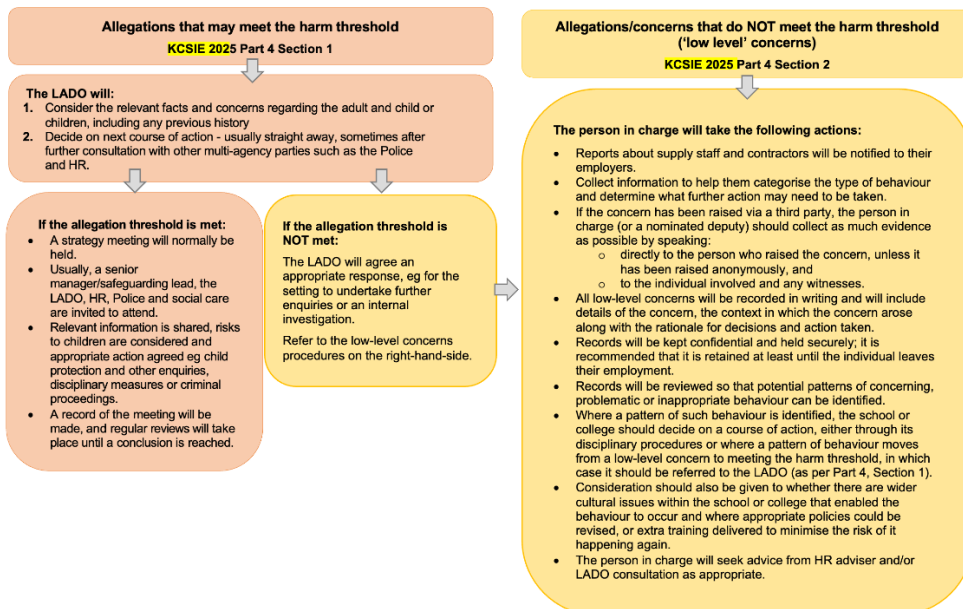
**Allegations that may meet the harm threshold**
**KCSIE 2025 Part 4 Section 1**

**The LADO will:**
1. Consider the relevant facts and concerns regarding the adult and child or children, including any previous history
2. Decide on next course of action - usually straight away, sometimes after further consultation with other multi-agency parties such as the Police and HR.

**If the allegation threshold is met:**
- A strategy meeting will normally be held.
- Usually, a senior manager/safeguarding lead, the LADO, HR, Police and social care are invited to attend.
- Relevant information is shared, risks to children are considered and appropriate action agreed eg child protection and other enquiries, disciplinary measures or criminal proceedings.
- A record of the meeting will be made, and regular reviews will take place until a conclusion is reached.

**If the allegation threshold is NOT met:**
The LADO will agree an appropriate response, eg for the setting to undertake further enquiries or an internal investigation.

Refer to the low-level concerns procedures on the right-hand-side.

**Allegations/concerns that do NOT meet the harm threshold ('low level' concerns)**
**KCSIE 2025 Part 4 Section 2**

**The person in charge will take the following actions:**
- Reports about supply staff and contractors will be notified to their employers.
- Collect information to help them categorise the type of behaviour and determine what further action may need to be taken.
- If the concern has been raised via a third party, the person in charge (or a nominated deputy) should collect as much evidence as possible by speaking:
  - directly to the person who raised the concern, unless it has been raised anonymously, and
  - to the individual involved and any witnesses.
- All low-level concerns will be recorded in writing and will include details of the concern, the context in which the concern arose along with the rationale for decisions and action taken.
- Records will be kept confidential and held securely; it is recommended that it is retained at least until the individual leaves their employment.
- Records will be reviewed so that potential patterns of concerning, problematic or inappropriate behaviour can be identified.
- Where a pattern of such behaviour is identified, the school or college should decide on a course of action, either through its disciplinary procedures or where a pattern of behaviour moves from a low-level concern to meeting the harm threshold, in which case it should be referred to the LADO (as per Part 4, Section 1).
- Consideration should also be given to whether there are wider cultural issues within the school or college that enabled the behaviour to occur and where appropriate policies could be revised, or extra training delivered to minimise the risk of it happening again.
- The person in charge will seek advice from HR adviser and/or LADO consultation as appropriate.